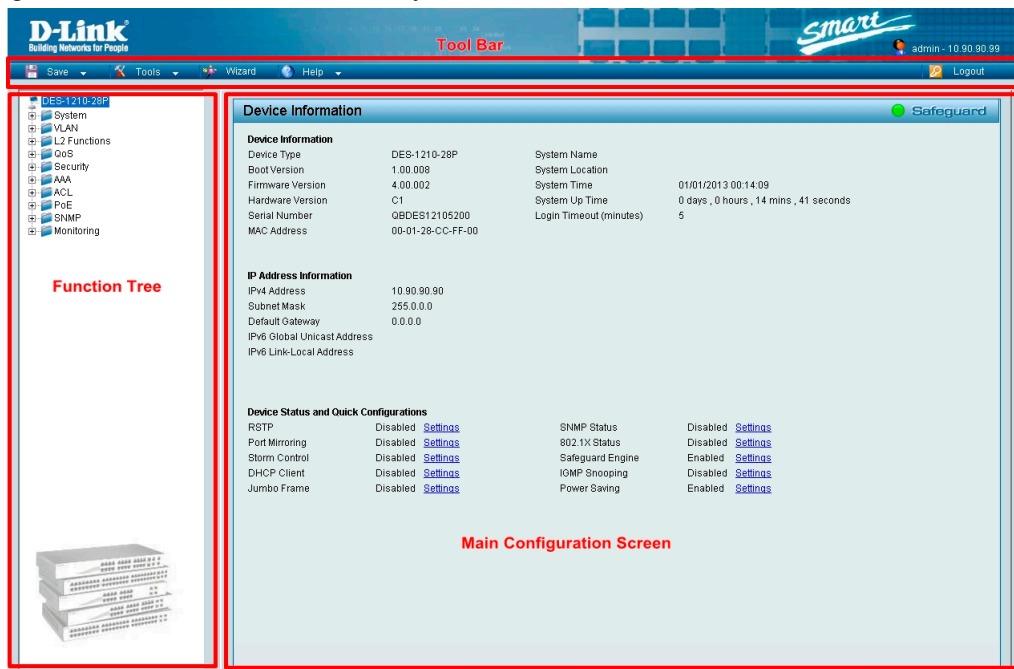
D-Link
Building Networks for People

Tool Bar

Smart

admin - 10.90.90.99

Save Tools Wizard Help

Logout

DES-1210-28P
System
VLAN
L2 Functions
QoS
Security
AAA
ACL
PoE
SNMP
Monitoring

Function Tree

Device Information

Safeguard

Device Information

| | | | |
|---|---|---|---|
| Device Type | DES-1210-28P | System Name | |
| Boot Version | 1.00.008 | System Location | |
| Firmware Version | 4.00.002 | System Time | 01/01/2013 00:14:09 |
| Hardware Version | C1 | System Up Time | 0 days , 0 hours , 14 mins , 41 seconds |
| Serial Number | QBDES12105200 | Login Timeout (minutes) | 5 |
| MAC Address | 00-01-28-CC-FF-00 | | |

IP Address Information

| | |
|---|---|
| IPv4 Address | 10.90.90.90 |
| Subnet Mask | 255.0.0.0 |
| Default Gateway | 0.0.0.0 |
| IPv6 Global Unicast Address | |
| IPv6 Link-Local Address | |

Device Status and Quick Configurations

| | | | |
|---|---|---|---|
| RSTP | Disabled Settings | SNMP Status | Disabled Settings |
| Port Mirroring | Disabled Settings | 802.1X Status | Disabled Settings |
| Storm Control | Disabled Settings | Safeguard Engine | Enabled Settings |
| DHCP Client | Disabled Settings | IGMP Snooping | Disabled Settings |
| Jumbo Frame | Disabled Settings | Power Saving | Enabled Settings |

Main Configuration Screen